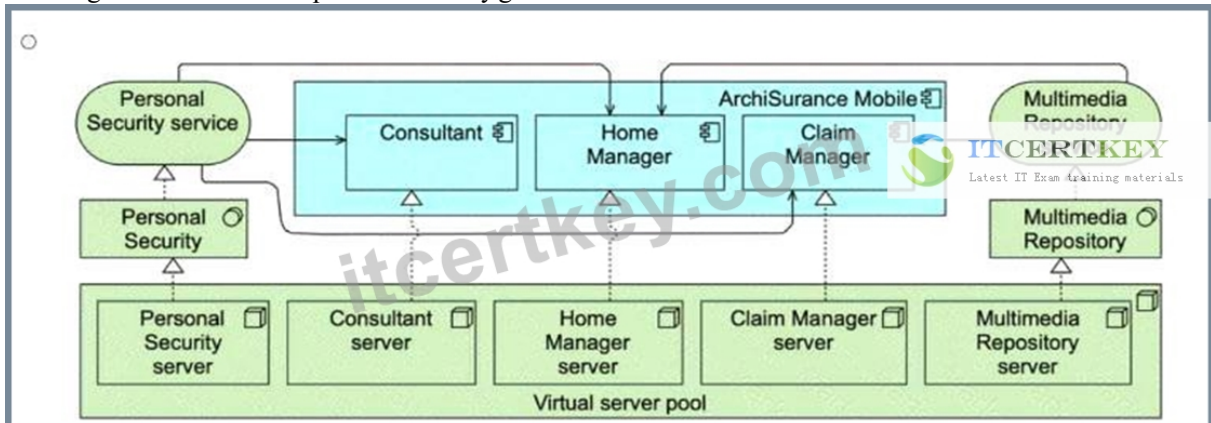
Personal Security service

ArchiSurance Mobile

Consultant

Home Manager

Claim Manager

Multimedia Repository

ITCERTKEY
Latest IT Exam training materials

itcertkey.com

Personal Security

Multimedia Repository

Personal Security server

Consultant server

Home Manager server

Claim Manager server

Multimedia Repository server

Virtual server pool